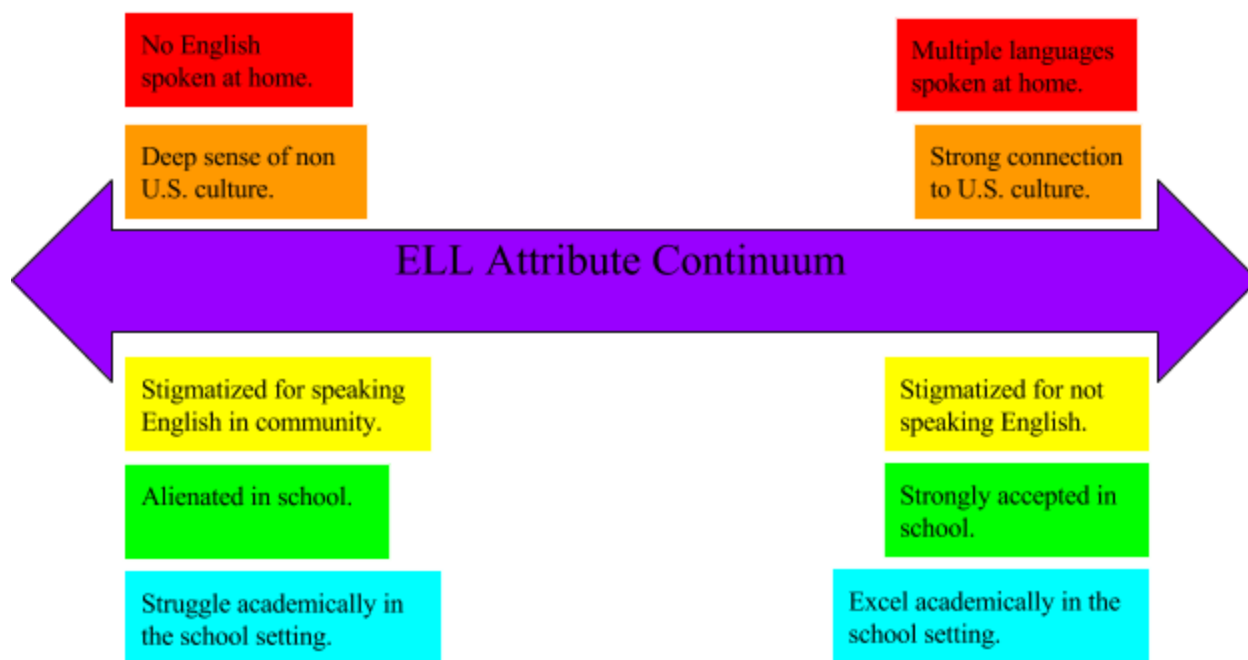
No English spoken at home.

Multiple languages spoken at home.

Deep sense of non U.S. culture.

Strong connection to U.S. culture.

ELL Attribute Continuum

Stigmatized for speaking English in community.

Stigmatized for not speaking English.

Alienated in school.

Strongly accepted in school.

Struggle academically in the school setting.

Excel academically in the school setting.